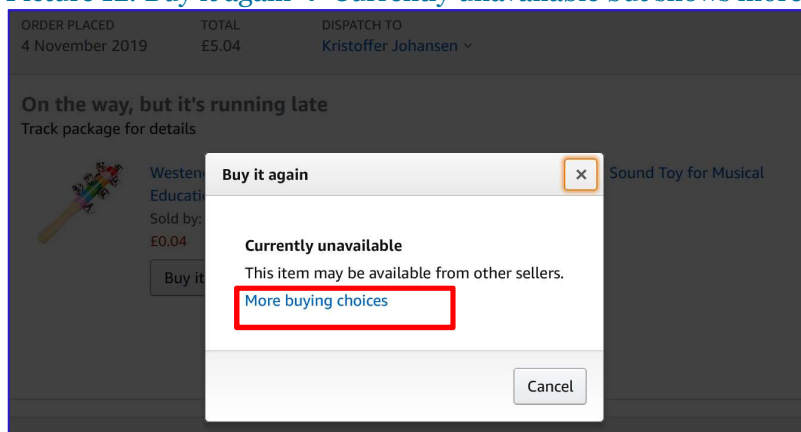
Picture 12: Buy it again → Currently unavailable but shows more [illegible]

ORDER PLACED
4 November 2019

TOTAL
£5.04

DISPATCH TO
Kristoffer Johansen

On the way, but it's running late
Track package for details

Westen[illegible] Sound Toy for Musical Educati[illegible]
Sold by: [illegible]
£0.04

Buy it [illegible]

Buy it again

×

Currently unavailable
This item may be available from other sellers.
More buying choices

Cancel